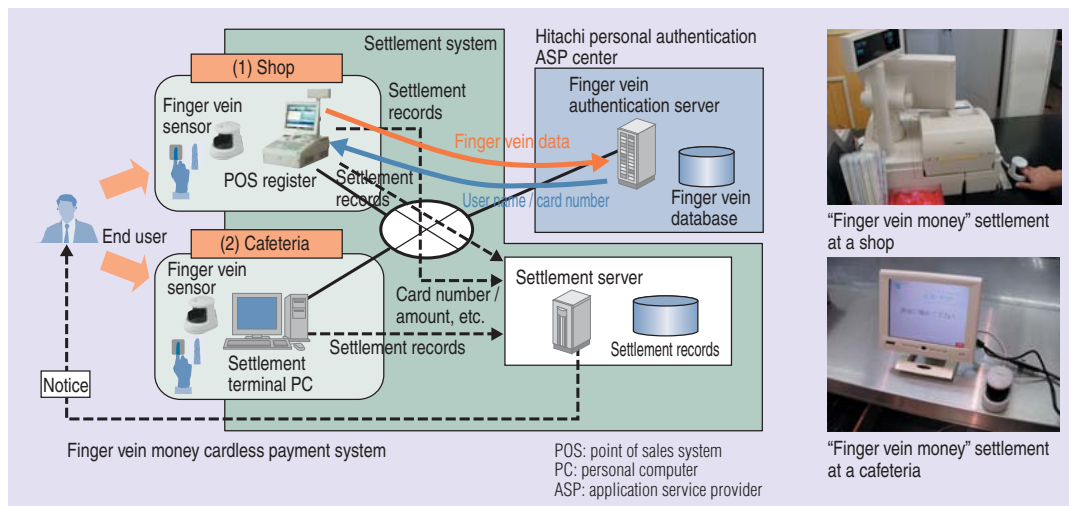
Settlement system

Hitachi personal authentication ASP center

(1) Shop

Finger vein sensor

POS register

Settlement records

Finger vein authentication server

Finger vein data

User name / card number

Finger vein database

Settlement records

End user

(2) Cafeteria

Finger vein sensor

Settlement terminal PC

Card number / amount, etc.

Settlement server

Settlement records

Settlement records

Notice

Finger vein money cardless payment system

POS: point of sales system
PC: personal computer
ASP: application service provider

“Finger vein money” settlement at a shop

“Finger vein money” settlement at a cafeteria